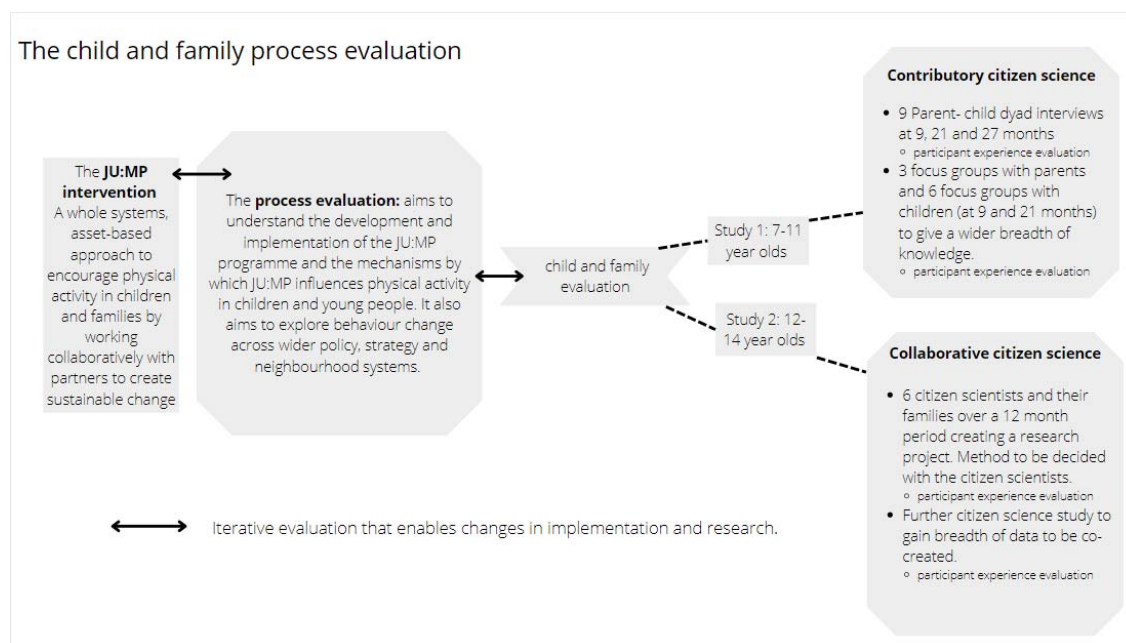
The child and family process evaluation

The **JU:MP intervention**
A whole systems, asset-based approach to encourage physical activity in children and families by working collaboratively with partners to create sustainable change

The **process evaluation:** aims to understand the development and implementation of the JU:MP programme and the mechanisms by which JU:MP influences physical activity in children and young people. It also aims to explore behaviour change across wider policy, strategy and neighbourhood systems.

child and family evaluation

Study 1: 7-11 year olds

Study 2: 12-14 year olds

**Contributory citizen science**
- 9 Parent- child dyad interviews at 9, 21 and 27 months
  - participant experience evaluation
- 3 focus groups with parents and 6 focus groups with children (at 9 and 21 months) to give a wider breadth of knowledge.
  - participant experience evaluation

**Collaborative citizen science**
- 6 citizen scientists and their families over a 12 month period creating a research project. Method to be decided with the citizen scientists.
  - participant experience evaluation
- Further citizen science study to gain breadth of data to be co-created.
  - participant experience evaluation

Iterative evaluation that enables changes in implementation and research.